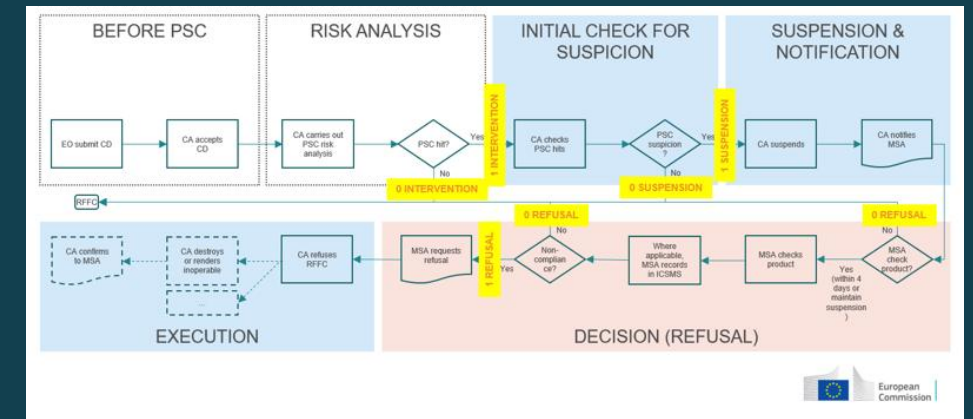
BEFORE PSC

EO submit CD

CA accepts CD

RISK ANALYSIS

CA carries out PSC risk analysis

PSC hit?

Yes

No

1 INTERVENTION

0 INTERVENTION

INITIAL CHECK FOR SUSPICION

CA checks PSC hits

PSC suspicion ?

Yes

No

1 SUSPENSION

0 SUSPENSION

SUSPENSION & NOTIFICATION

CA suspends

CA notifies MSA

RFFC

0 REFUSAL

0 REFUSAL

MSA check product?

Yes (within 4 days or maintain suspension )

No

MSA checks product

Where applicable, MSA records in ICSMS

Non-compliance?

No

Yes

1 REFUSAL

MSA requests refusal

DECISION (REFUSAL)

CA refuses RFFC

CA destroys or renders inoperable

...

CA confirms to MSA

EXECUTION

European Commission